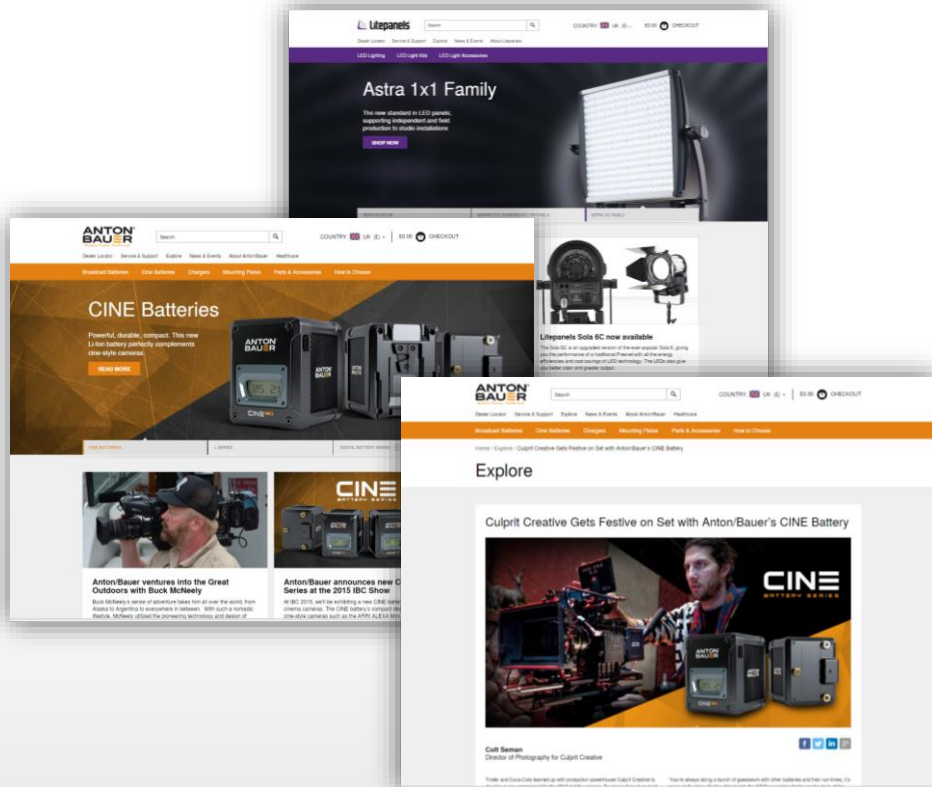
Litepanels
Search
COUNTRY UK (£)
£0.00 CHECKOUT
Dealer Locator Service & Support Explore News & Events About Litepanels
LED Lighting LED Light Kits LED Light Accessories
Astra 1x1 Family
The new standard in LED panels; supporting independent and field production to studio installations.
SHOP NOW
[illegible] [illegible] ASTRA 1X1 FAMILY
Litepanels Sola 6C now available
The Sola 6C is an upgraded version of the ever-popular Sola 6, giving you the performance of a traditional Fresnel with all the energy efficiencies and cost savings of LED technology. The LEDs also give you better color and greater output.

ANTON BAUER
Search
COUNTRY UK (£)
£0.00 CHECKOUT
Dealer Locator Service & Support Explore News & Events About Anton/Bauer Healthcare
Broadcast Batteries Cine Batteries Chargers Mounting Plates Parts & Accessories How to Choose
CINE Batteries
Powerful, durable, compact. This new Li-Ion battery perfectly complements cine-style cameras.
READ MORE
ANTON BAUER
CINE
CINE BATTERIES L-SERIES DIGITAL BATTERY SERIES
Anton/Bauer ventures into the Great Outdoors with Buck McNeely
Buck McNeely's sense of adventure takes him all over the world, from Alaska to Argentina to everywhere in between. With such a nomadic lifestyle, McNeely utilized the pioneering technology and design of
CINE
Anton/Bauer announces new C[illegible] Series at the 2015 IBC Show
At IBC 2015, we'll be exhibiting a new CINE batter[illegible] cinema cameras. The CINE battery's compact de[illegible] cine-style cameras such as the ARRI ALEXA Min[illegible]

ANTON BAUER
Search
COUNTRY UK (£)
£0.00 CHECKOUT
Dealer Locator Service & Support Explore News & Events About Anton/Bauer Healthcare
Broadcast Batteries Cine Batteries Chargers Mounting Plates Parts & Accessories How to Choose
Home › Explore › Culprit Creative Gets Festive on Set with Anton/Bauer's CINE Battery
Explore
Culprit Creative Gets Festive on Set with Anton/Bauer's CINE Battery
CINE BATTERY SERIES
ANTON BAUER
CINE
Colt Seman
Director of Photography for Culprit Creative
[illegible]